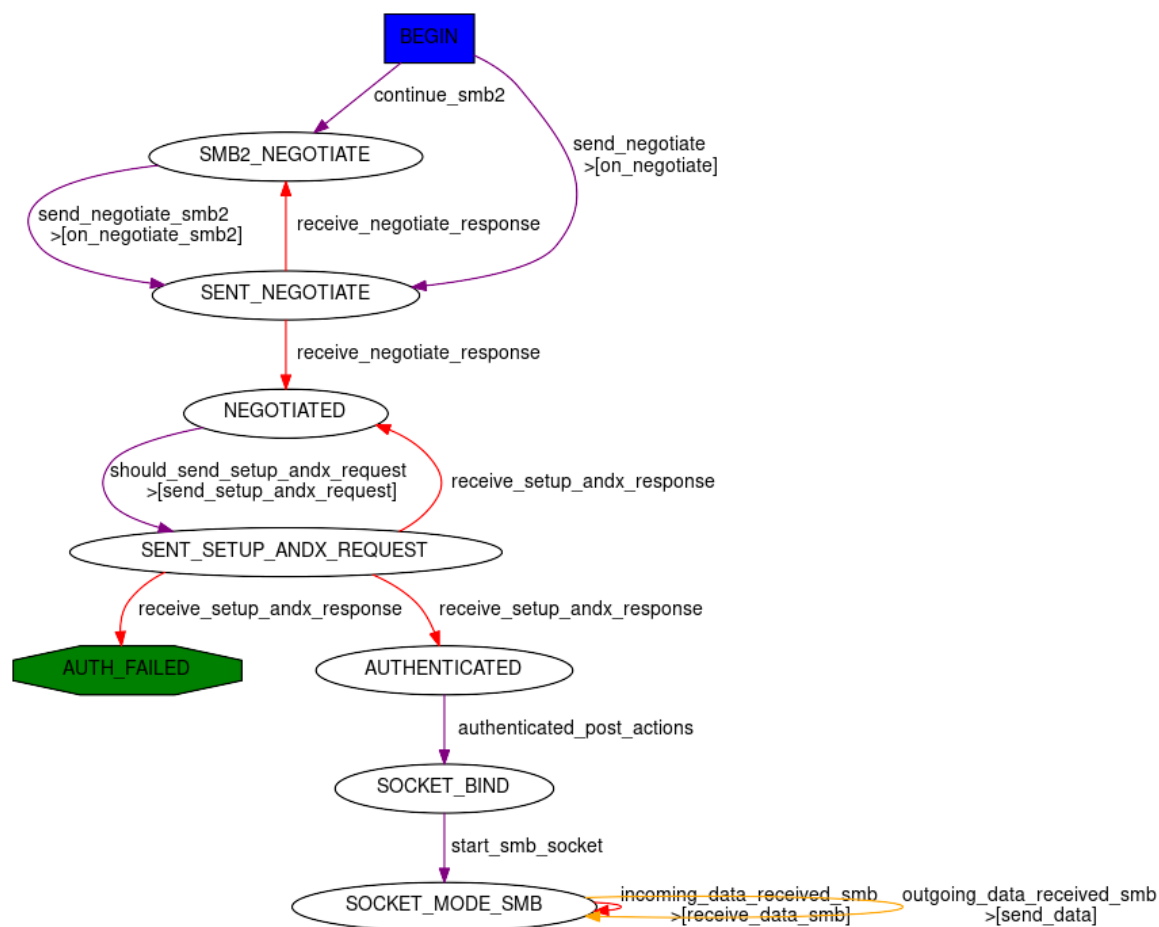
BEGIN

continue_smb2

send_negotiate
>[on_negotiate]

SMB2_NEGOTIATE

send_negotiate_smb2
>[on_negotiate_smb2]

receive_negotiate_response

SENT_NEGOTIATE

receive_negotiate_response

NEGOTIATED

should_send_setup_andx_request
>[send_setup_andx_request]

receive_setup_andx_response

SENT_SETUP_ANDX_REQUEST

receive_setup_andx_response

receive_setup_andx_response

AUTH_FAILED

AUTHENTICATED

authenticated_post_actions

SOCKET_BIND

start_smb_socket

SOCKET_MODE_SMB

incoming_data_received_smb
>[receive_data_smb]

outgoing_data_received_smb
>[send_data]